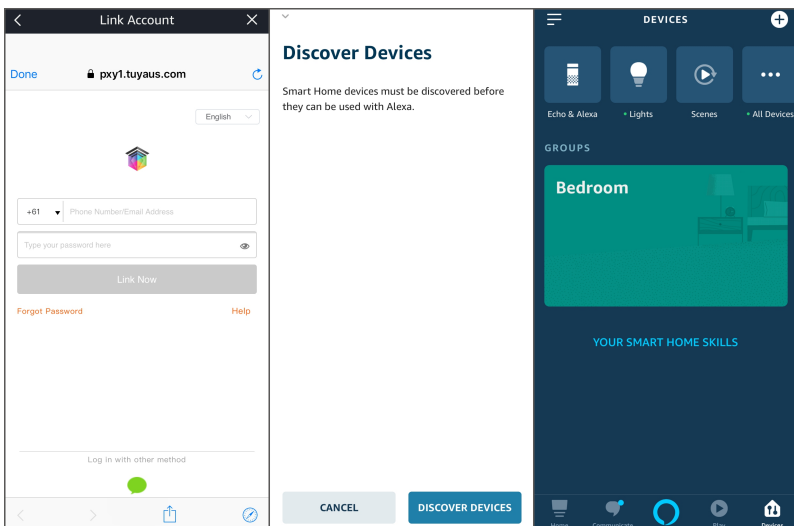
Link Account

Done pxy1.tuyaus.com

English

+61 Phone Number/Email Address

Type your password here

Link Now

Forgot Password

Help

Log in with other method

Discover Devices

Smart Home devices must be discovered before they can be used with Alexa.

CANCEL

DISCOVER DEVICES

DEVICES

Echo & Alexa

Lights

Scenes

All Devices

GROUPS

Bedroom

YOUR SMART HOME SKILLS

Home

Communicate

Play

Devices